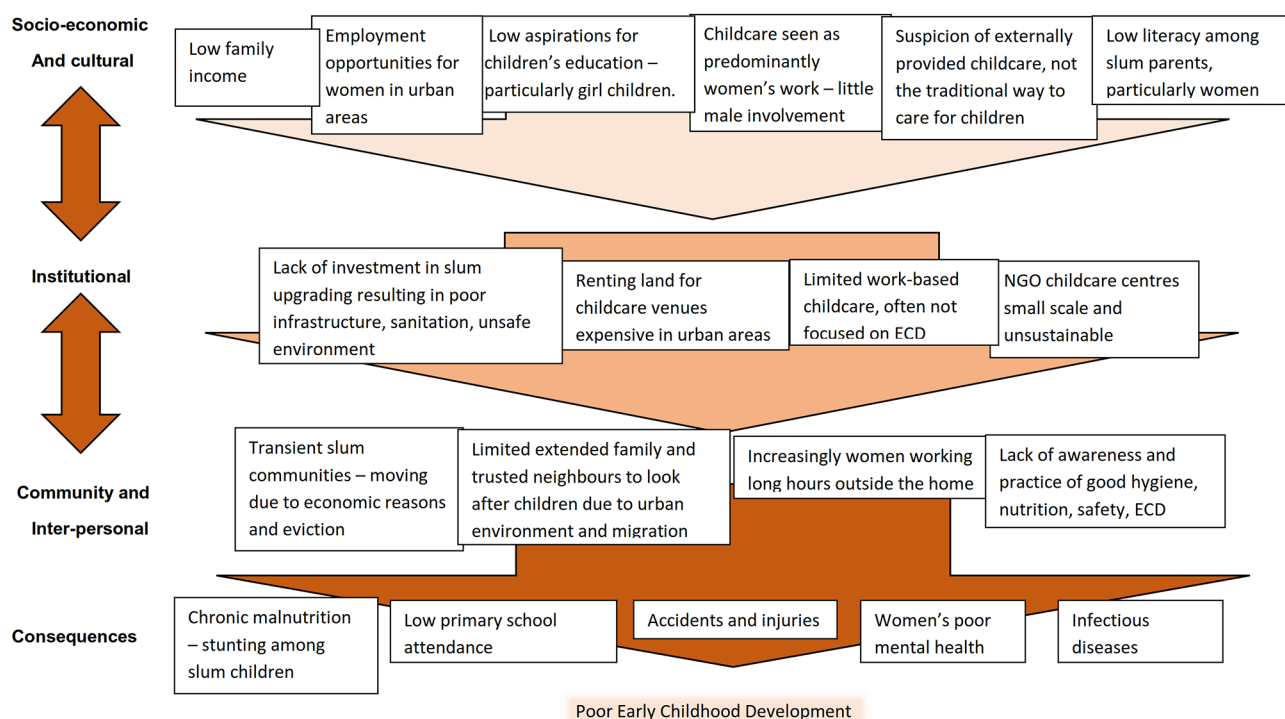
Socio-economic And cultural

Low family income

Employment opportunities for women in urban areas

Low aspirations for children's education – particularly girl children.

Childcare seen as predominantly women's work – little male involvement

Suspicion of externally provided childcare, not the traditional way to care for children

Low literacy among slum parents, particularly women

Institutional

Lack of investment in slum upgrading resulting in poor infrastructure, sanitation, unsafe environment

Renting land for childcare venues expensive in urban areas

Limited work-based childcare, often not focused on ECD

NGO childcare centres small scale and unsustainable

Community and Inter-personal

Transient slum communities – moving due to economic reasons and eviction

Limited extended family and trusted neighbours to look after children due to urban environment and migration

Increasingly women working long hours outside the home

Lack of awareness and practice of good hygiene, nutrition, safety, ECD

Consequences

Chronic malnutrition – stunting among slum children

Low primary school attendance

Accidents and injuries

Women's poor mental health

Infectious diseases

Poor Early Childhood Development